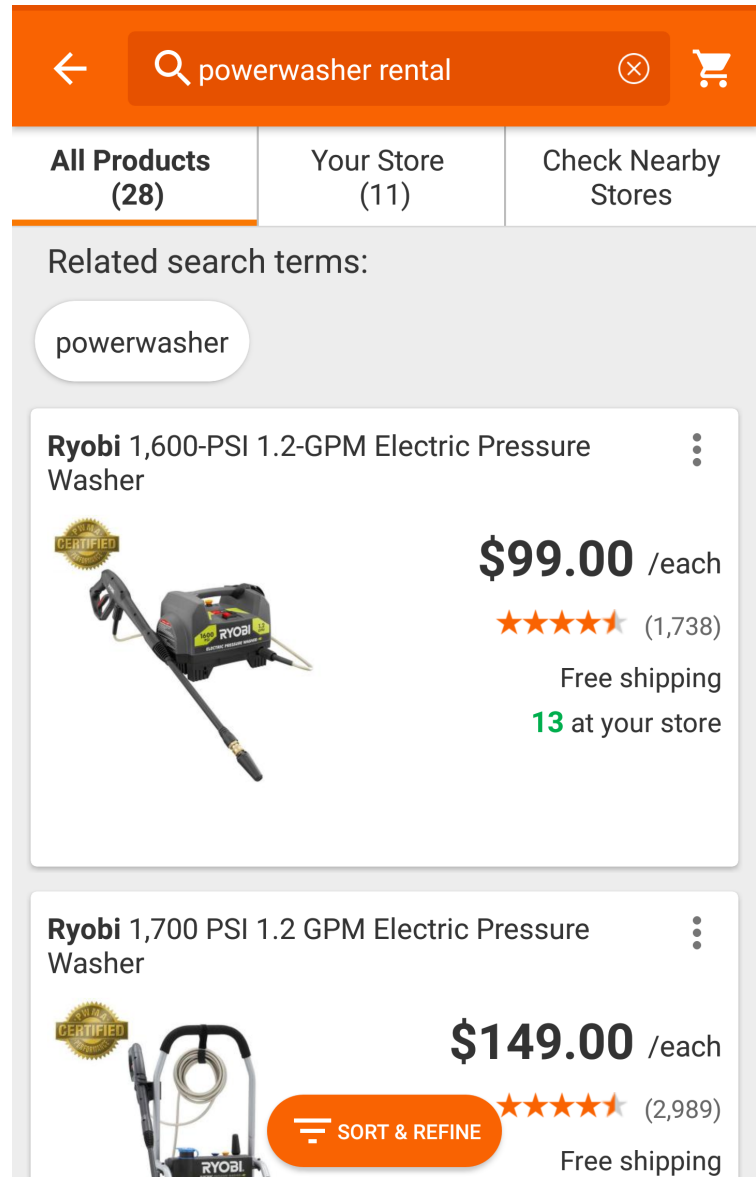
powerwasher rental

All Products (28)

Your Store (11)

Check Nearby Stores

Related search terms:

powerwasher

Ryobi 1,600-PSI 1.2-GPM Electric Pressure Washer

CERTIFIED

RYOBI

$99.00 /each

(1,738)

Free shipping

13 at your store

Ryobi 1,700 PSI 1.2 GPM Electric Pressure Washer

CERTIFIED

$149.00 /each

(2,989)

SORT & REFINE

RYOBI

Free shipping